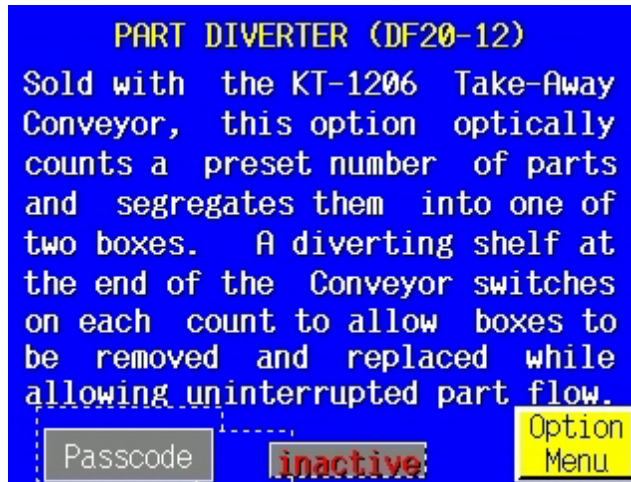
PART DIVERTER (DF20-12)

Sold with the KT-1206 Take-Away Conveyor, this option optically counts a preset number of parts and segregates them into one of two boxes. A diverting shelf at the end of the Conveyor switches on each count to allow boxes to be removed and replaced while allowing uninterrupted part flow.

Passcode

inactive

Option Menu